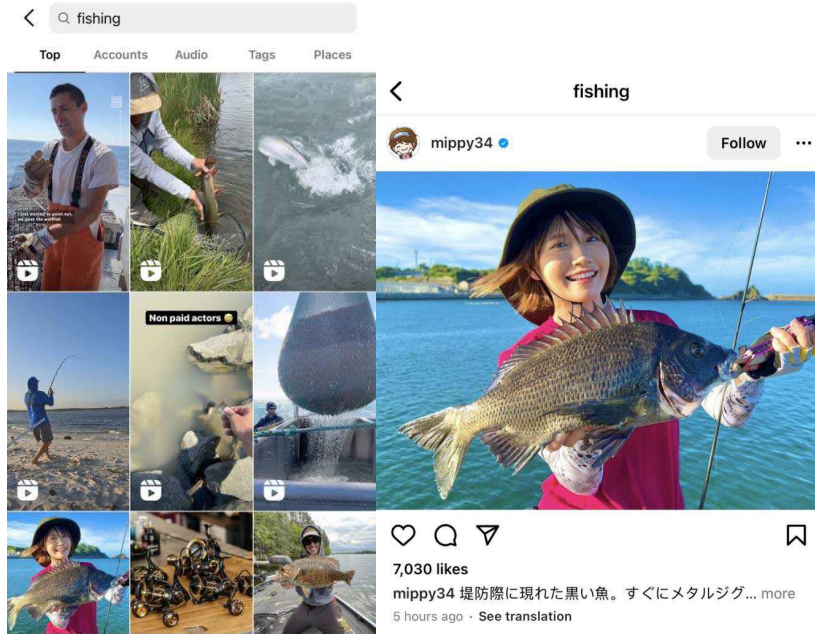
fishing

Top Accounts Audio Tags Places

I just wanted to point out, we gave the wolffish

Non paid actors 😂

fishing

mippy34

Follow

7,030 likes

mippy34 堤防際に現れた黒い魚。すぐにメタルジグ... more

5 hours ago · See translation